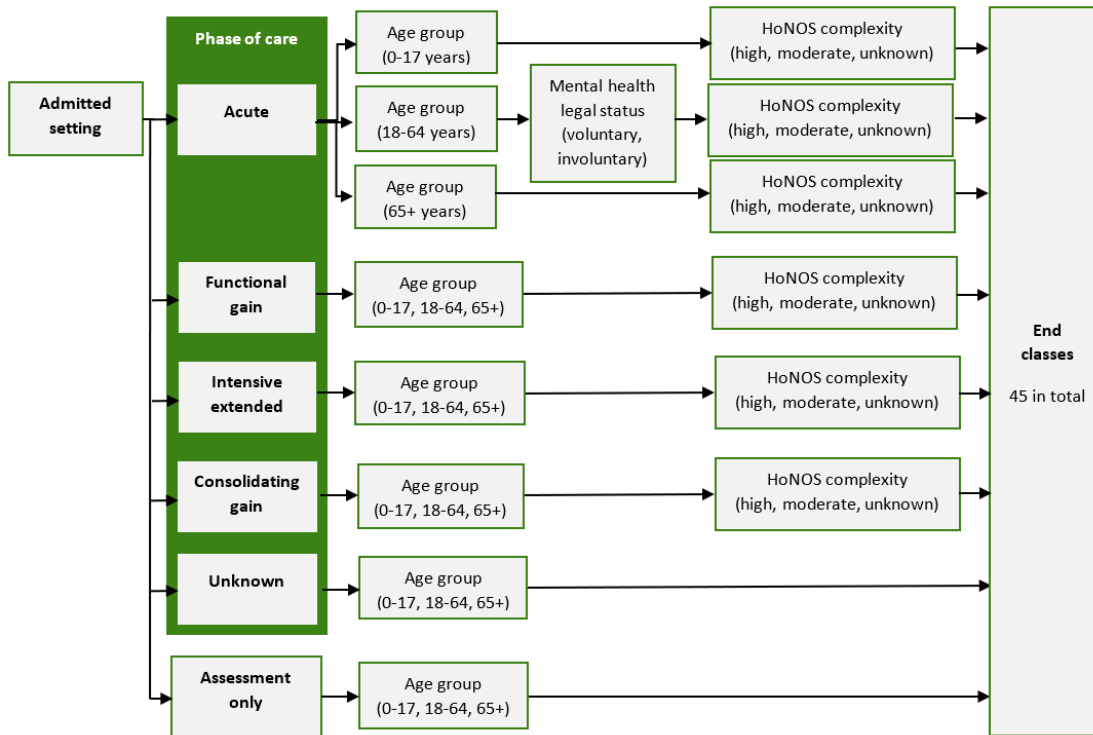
Admitted setting

Phase of care

Acute

Age group (0-17 years)

HoNOS complexity (high, moderate, unknown)

Age group (18-64 years)

Mental health legal status (voluntary, involuntary)

HoNOS complexity (high, moderate, unknown)

Age group (65+ years)

HoNOS complexity (high, moderate, unknown)

Functional gain

Age group (0-17, 18-64, 65+)

HoNOS complexity (high, moderate, unknown)

Intensive extended

Age group (0-17, 18-64, 65+)

HoNOS complexity (high, moderate, unknown)

Consolidating gain

Age group (0-17, 18-64, 65+)

HoNOS complexity (high, moderate, unknown)

Unknown

Age group (0-17, 18-64, 65+)

Assessment only

Age group (0-17, 18-64, 65+)

End classes

45 in total